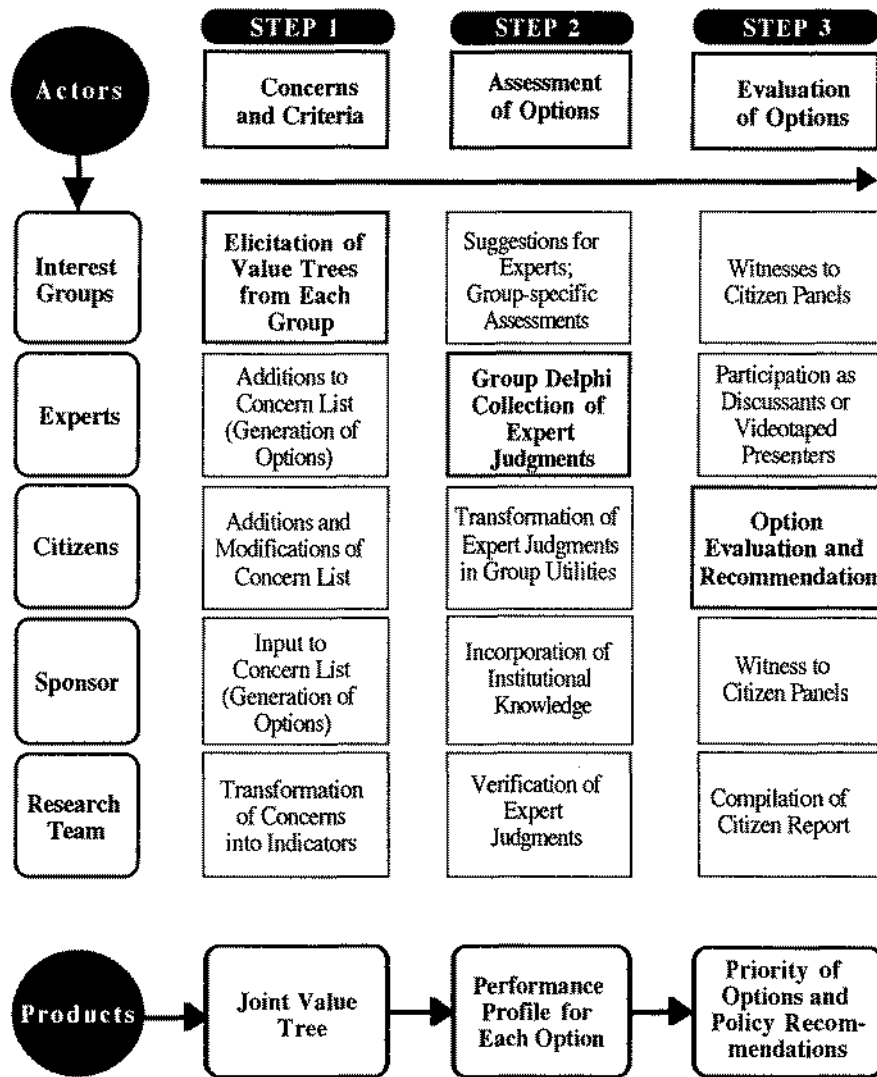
| | STEP 1 | STEP 2 | STEP 3 |
|---|---|---|---|
| Actors | Concerns and Criteria | Assessment of Options | Evaluation of Options |
| Interest Groups | Elicitation of Value Trees from Each Group | Suggestions for Experts; Group-specific Assessments | Witnesses to Citizen Panels |
| Experts | Additions to Concern List (Generation of Options) | Group Delphi Collection of Expert Judgments | Participation as Discussants or Videotaped Presenters |
| Citizens | Additions and Modifications of Concern List | Transformation of Expert Judgments in Group Utilities | Option Evaluation and Recommendation |
| Sponsor | Input to Concern List (Generation of Options) | Incorporation of Institutional Knowledge | Witness to Citizen Panels |
| Research Team | Transformation of Concerns into Indicators | Verification of Expert Judgments | Compilation of Citizen Report |

Products → Joint Value Tree → Performance Profile for Each Option → Priority of Options and Policy Recommendations